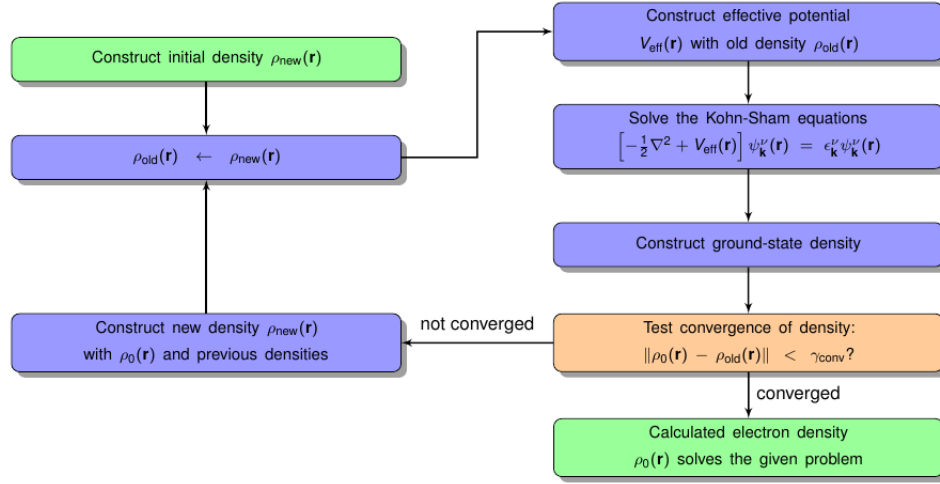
Construct initial density $\rho_{\text{new}}(\mathbf{r})$

$\rho_{\text{old}}(\mathbf{r}) \leftarrow \rho_{\text{new}}(\mathbf{r})$

Construct effective potential $V_{\text{eff}}(\mathbf{r})$ with old density $\rho_{\text{old}}(\mathbf{r})$

Solve the Kohn-Sham equations $\left[-\frac{1}{2}\nabla^2 + V_{\text{eff}}(\mathbf{r})\right]\psi_{\mathbf{k}}^{\nu}(\mathbf{r}) = \epsilon_{\mathbf{k}}^{\nu}\psi_{\mathbf{k}}^{\nu}(\mathbf{r})$

Construct ground-state density

Test convergence of density: $\|\rho_0(\mathbf{r}) - \rho_{\text{old}}(\mathbf{r})\| < \gamma_{\text{conv}}$?

not converged

Construct new density $\rho_{\text{new}}(\mathbf{r})$ with $\rho_0(\mathbf{r})$ and previous densities

converged

Calculated electron density $\rho_0(\mathbf{r})$ solves the given problem